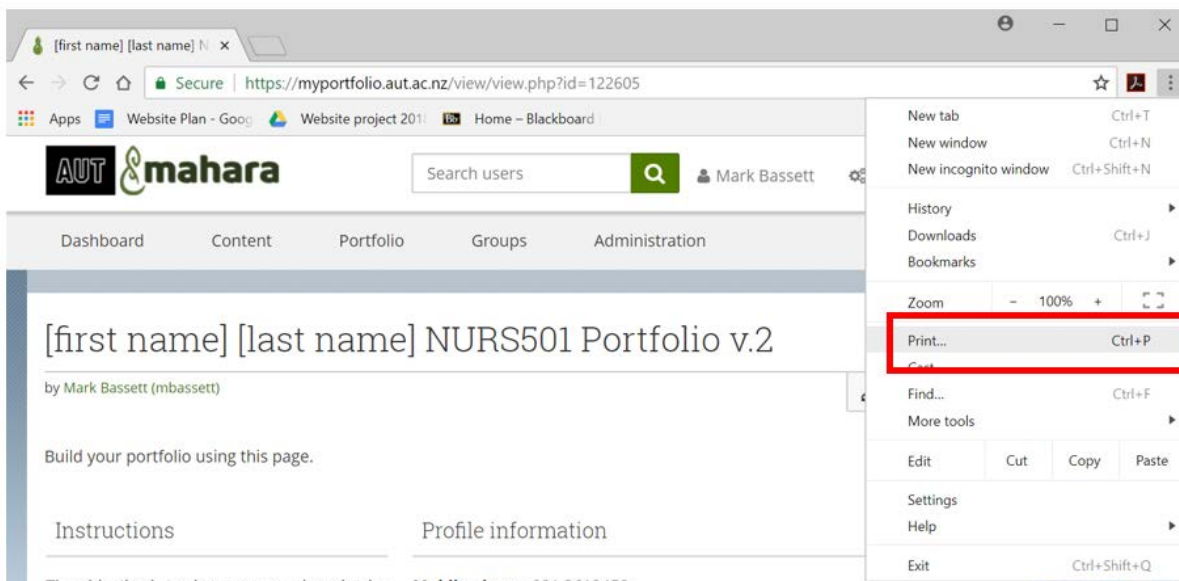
[first name] [last name] N ×

Secure | https://myportfolio.aut.ac.nz/view/view.php?id=122605

Apps Website Plan - Goog Website project 201 Home – Blackboard

AUT mahara

Search users

Mark Bassett

Dashboard Content Portfolio Groups Administration

[first name] [last name] NURS501 Portfolio v.2

by Mark Bassett (mbassett)

Build your portfolio using this page.

Instructions

Profile information

New tab Ctrl+T
New window Ctrl+N
New incognito window Ctrl+Shift+N
History
Downloads Ctrl+J
Bookmarks
Zoom – 100% +
Print... Ctrl+P
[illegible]
Find... Ctrl+F
More tools
Edit Cut Copy Paste
Settings
Help
Exit Ctrl+Shift+Q